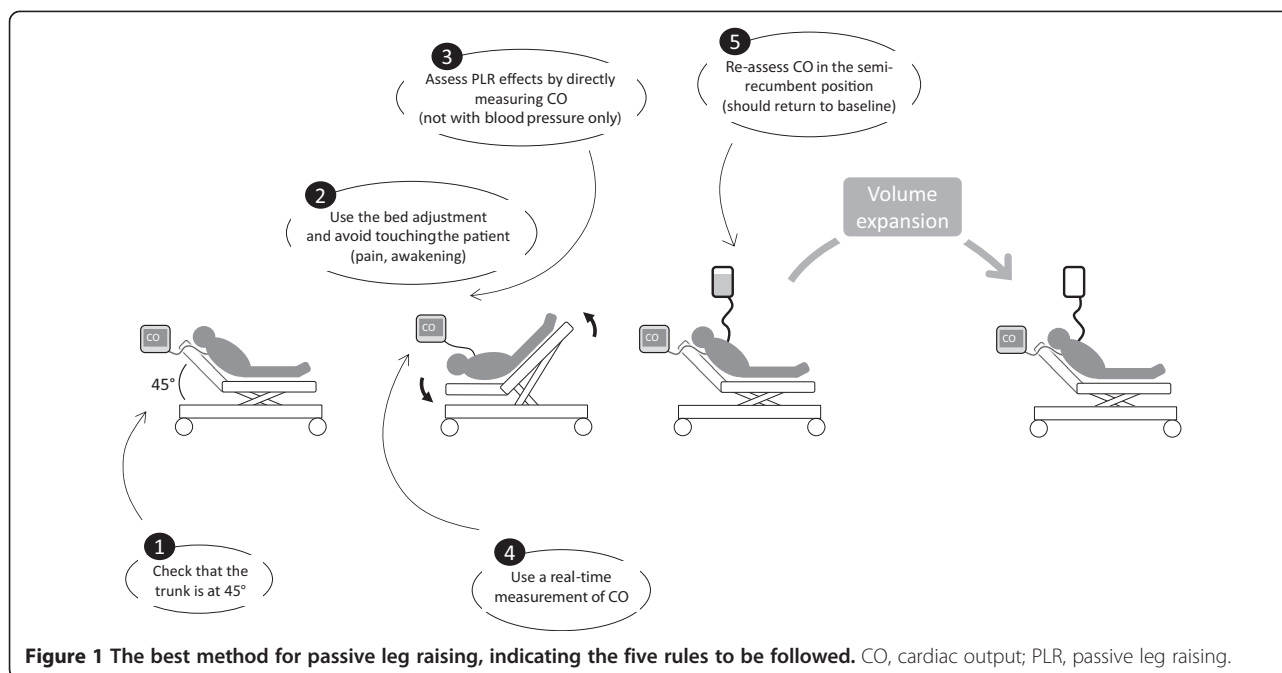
3
Assess PLR effects by directly measuring CO (not with blood pressure only)

5
Re-assess CO in the semi-recumbent position (should return to baseline)

2
Use the bed adjustment and avoid touching the patient (pain, awakening)

Volume expansion

CO

45°

CO

CO

CO

1
Check that the trunk is at 45°

4
Use a real-time measurement of CO

**Figure 1 The best method for passive leg raising, indicating the five rules to be followed.** CO, cardiac output; PLR, passive leg raising.